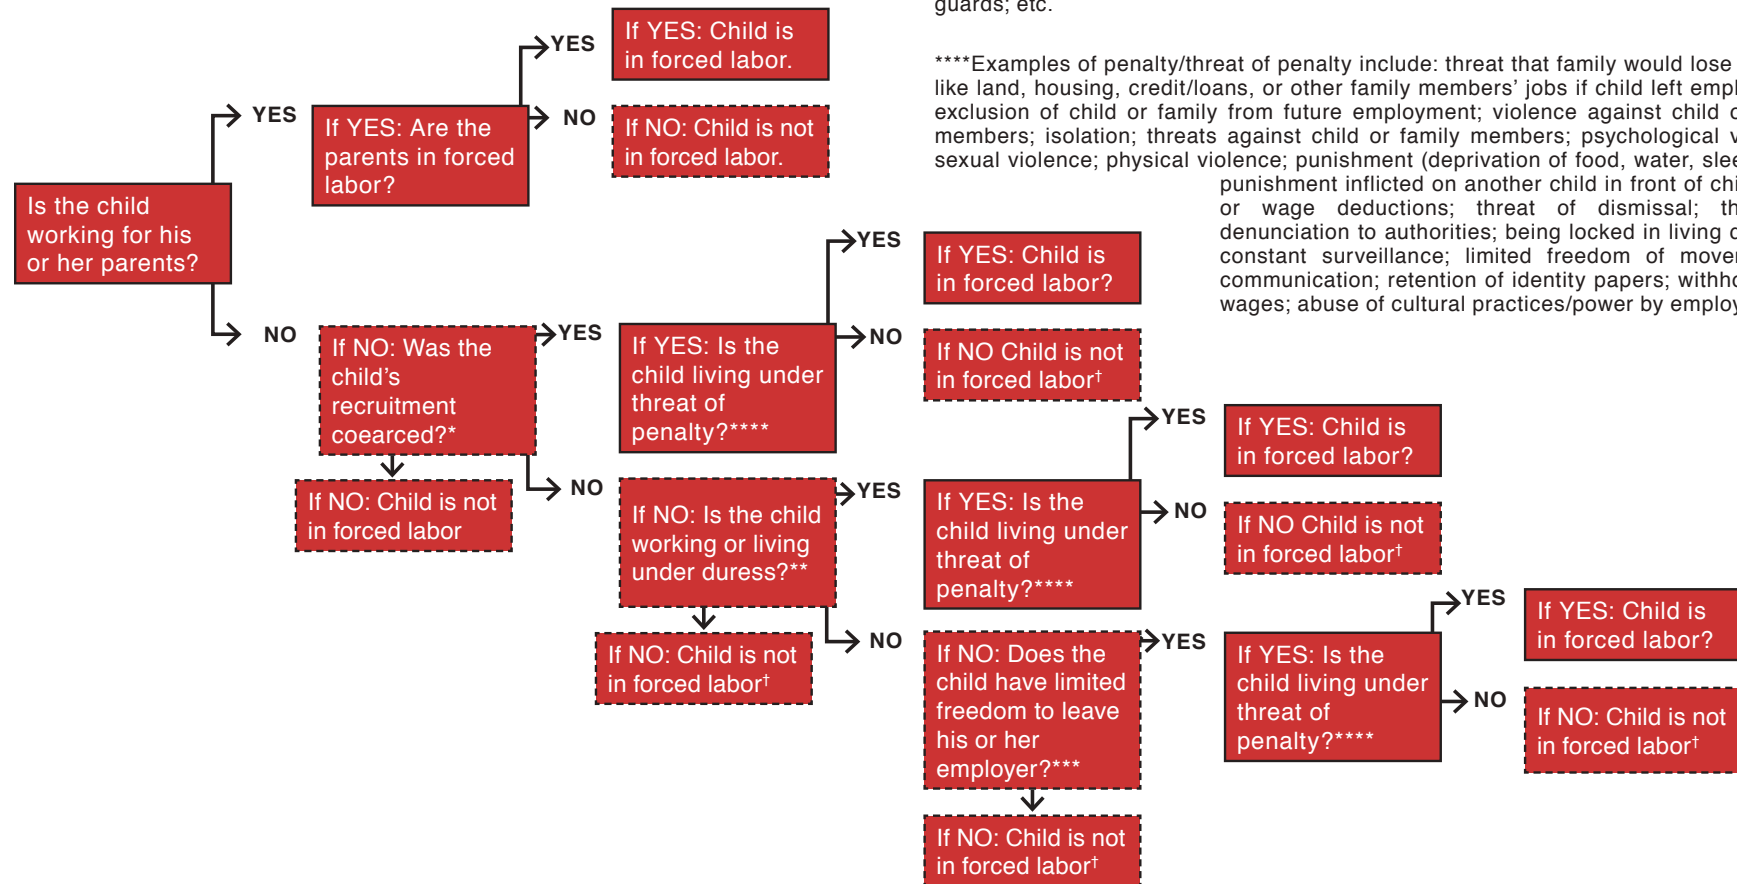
guards; etc.

****Examples of penalty/threat of penalty include: threat that family would lose like land, housing, credit/loans, or other family members' jobs if child left empl exclusion of child or family from future employment; violence against child c members; isolation; threats against child or family members; psychological v sexual violence; physical violence; punishment (deprivation of food, water, slee punishment inflicted on another child in front of chi or wage deductions; threat of dismissal; th denunciation to authorities; being locked in living c constant surveillance; limited freedom of move communication; retention of identity papers; withho wages; abuse of cultural practices/power by employ

Is the child working for his or her parents?

YES

If YES: Are the parents in forced labor?

YES

If YES: Child is in forced labor.

NO

If NO: Child is not in forced labor.

NO

If NO: Was the child's recruitment coearced?*

If NO: Child is not in forced labor

YES

If YES: Is the child living under threat of penalty?****

YES

If YES: Child is in forced labor?

NO

If NO Child is not in forced labor†

NO

If NO: Is the child working or living under duress?**

If NO: Child is not in forced labor†

YES

If YES: Is the child living under threat of penalty?****

YES

If YES: Child is in forced labor?

NO

If NO Child is not in forced labor†

NO

If NO: Does the child have limited freedom to leave his or her employer?***

If NO: Child is not in forced labor†

YES

If YES: Is the child living under threat of penalty?****

YES

If YES: Child is in forced labor?

NO

If NO: Child is not in forced labor†